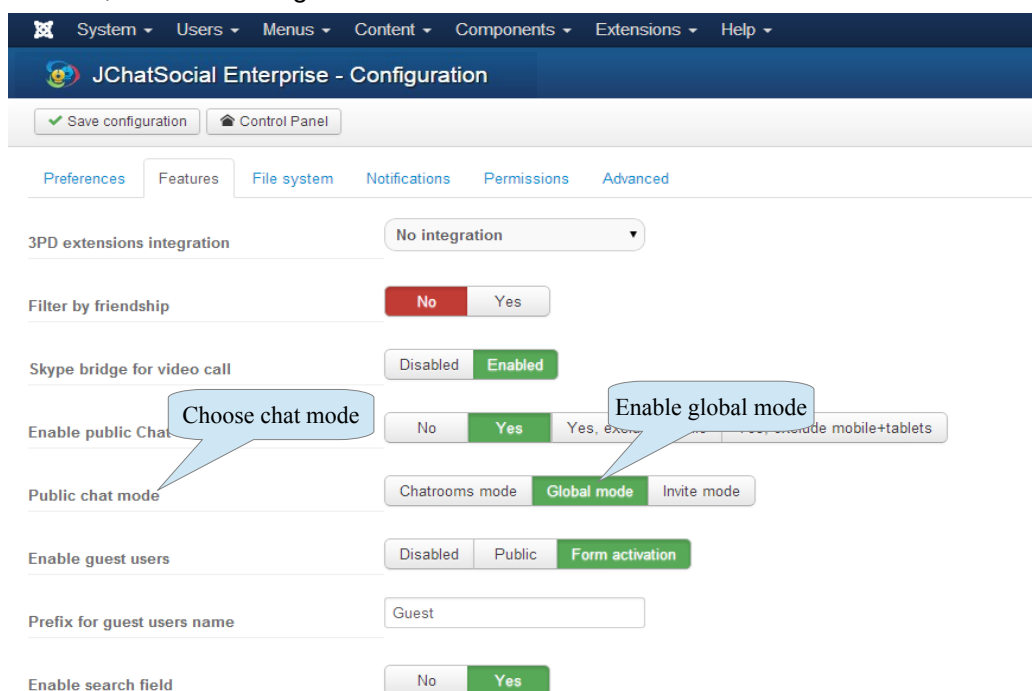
System ▾ Users ▾ Menus ▾ Content ▾ Components ▾ Extensions ▾ Help ▾

JChatSocial Enterprise - Configuration

Save configuration | Control Panel

Preferences | Features | File system | Notifications | Permissions | Advanced

3PD extensions integration
No integration

Filter by friendship
No | Yes

Skype bridge for video call
Disabled | Enabled

Choose chat mode

Enable global mode

Enable public Chat
No | Yes | Yes, exclu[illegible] | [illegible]de mobile+tablets

Public chat mode
Chatrooms mode | Global mode | Invite mode

Enable guest users
Disabled | Public | Form activation

Prefix for guest users name
Guest

Enable search field
No | Yes